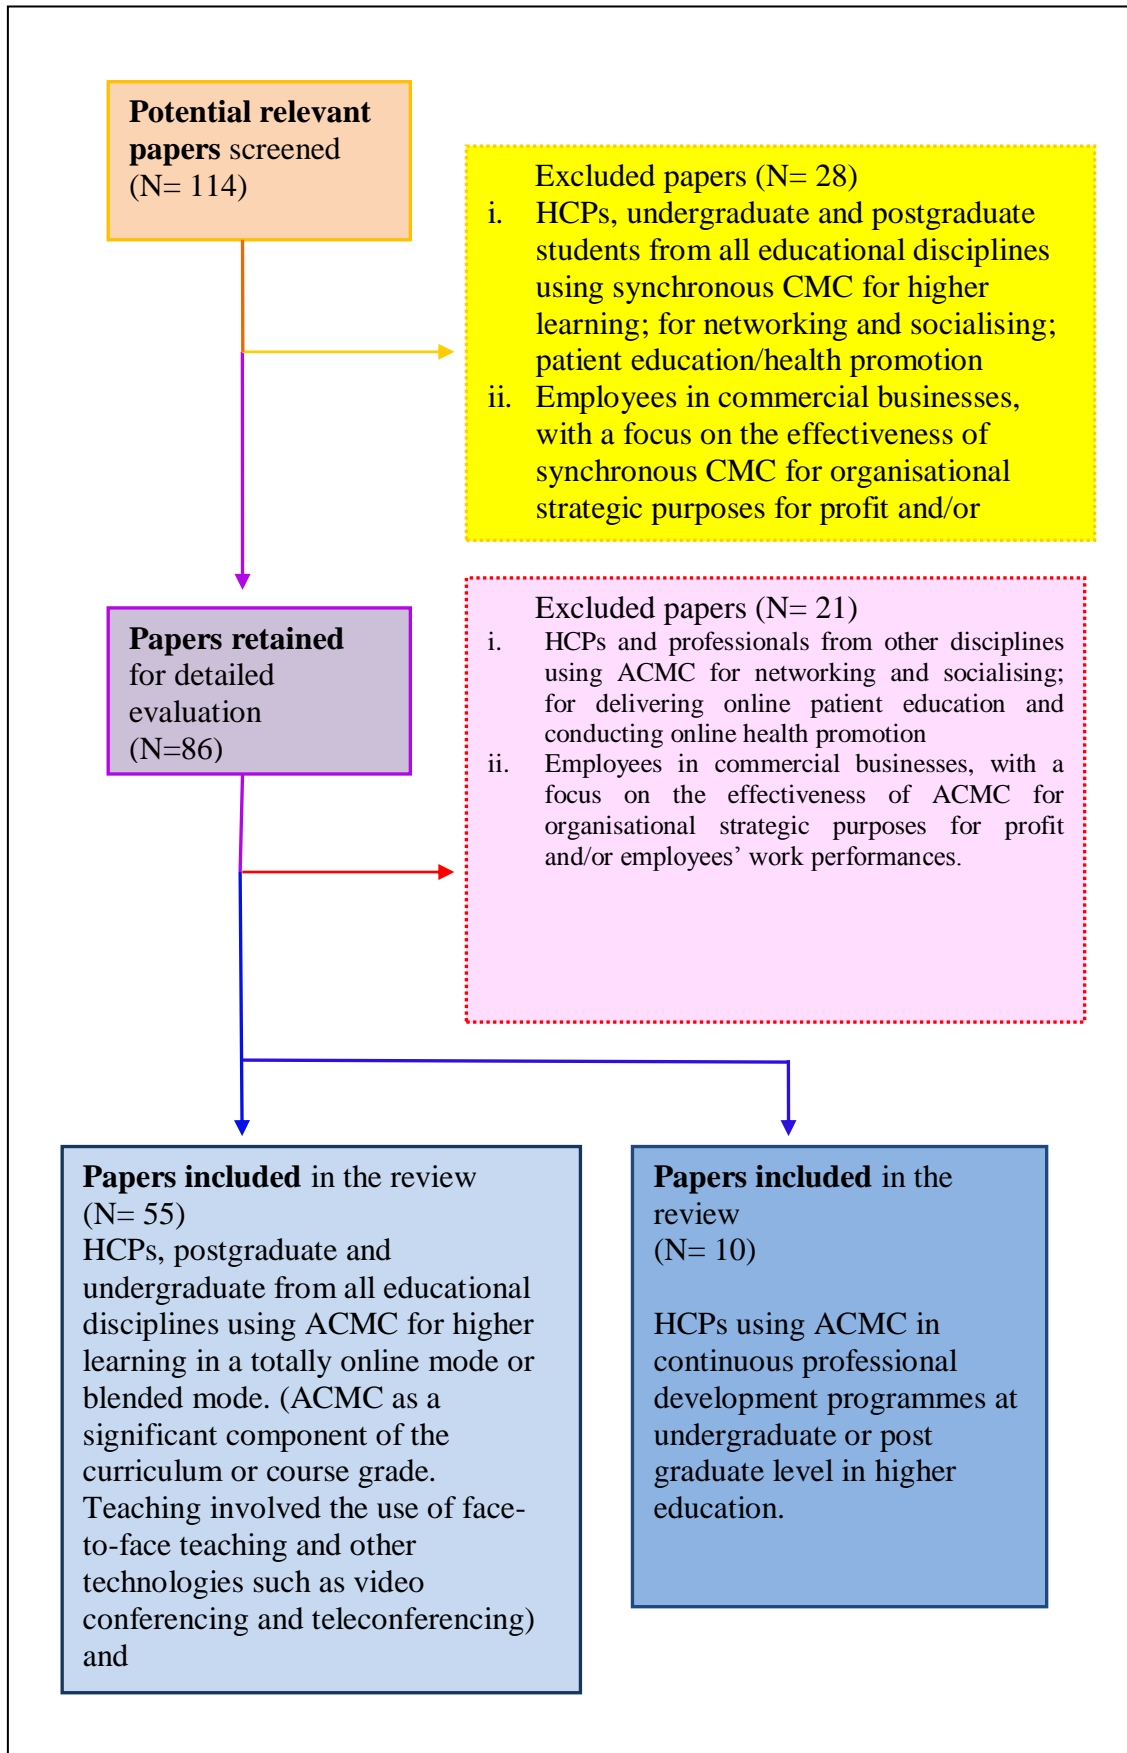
**Potential relevant papers** screened (N= 114)

Excluded papers (N= 28)
i. HCPs, undergraduate and postgraduate students from all educational disciplines using synchronous CMC for higher learning; for networking and socialising; patient education/health promotion
ii. Employees in commercial businesses, with a focus on the effectiveness of synchronous CMC for organisational strategic purposes for profit and/or

**Papers retained** for detailed evaluation (N=86)

Excluded papers (N= 21)
i. HCPs and professionals from other disciplines using ACMC for networking and socialising; for delivering online patient education and conducting online health promotion
ii. Employees in commercial businesses, with a focus on the effectiveness of ACMC for organisational strategic purposes for profit and/or employees' work performances.

**Papers included** in the review (N= 55)
HCPs, postgraduate and undergraduate from all educational disciplines using ACMC for higher learning in a totally online mode or blended mode. (ACMC as a significant component of the curriculum or course grade. Teaching involved the use of face-to-face teaching and other technologies such as video conferencing and teleconferencing) and

**Papers included** in the review (N= 10)

HCPs using ACMC in continuous professional development programmes at undergraduate or post graduate level in higher education.